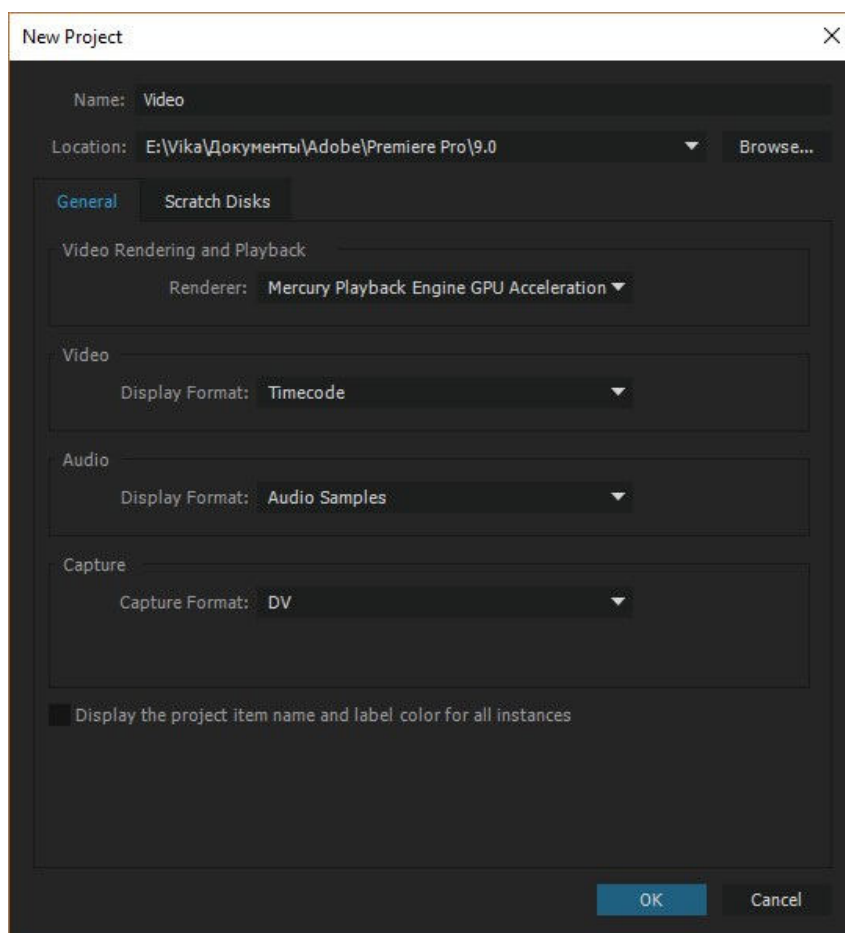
New Project

×

Name: Video

Location: E:\Vika\Документы\Adobe\Premiere Pro\9.0

Browse...

General

Scratch Disks

Video Rendering and Playback

Renderer: Mercury Playback Engine GPU Acceleration

Video

Display Format: Timecode

Audio

Display Format: Audio Samples

Capture

Capture Format: DV

Display the project item name and label color for all instances

OK

Cancel